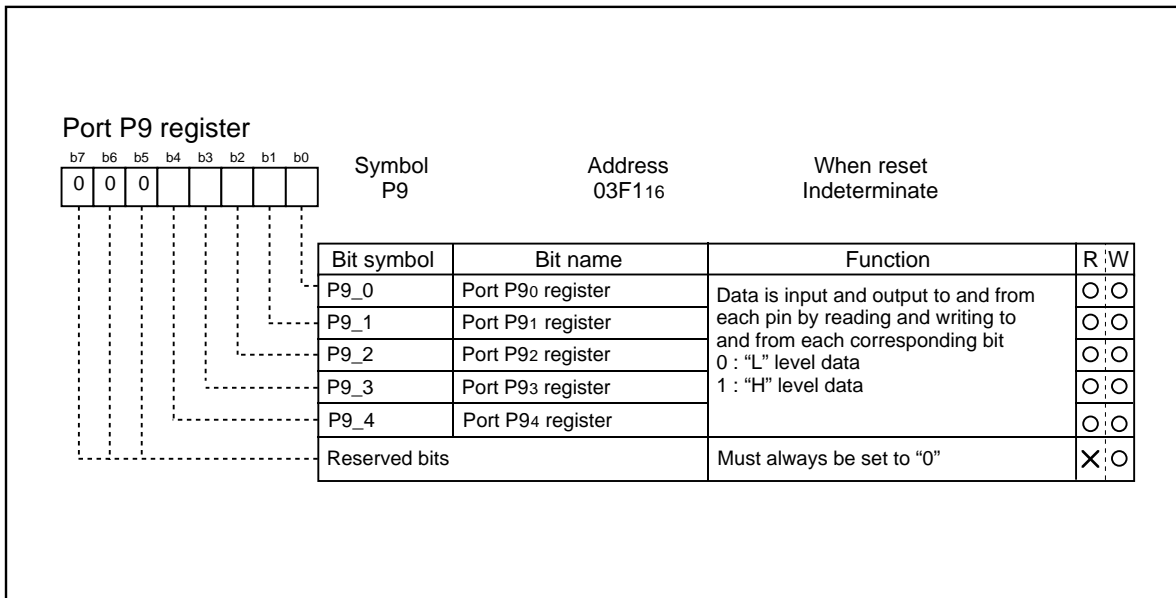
Port P9 register

b7 b6 b5 b4 b3 b2 b1 b0
0 0 0

Symbol
P9

Address
$03F1_{16}$

When reset
Indeterminate

| Bit symbol | Bit name | Function | R | W |
|---|---|---|---|---|
| P9_0 | Port P9$_0$ register | Data is input and output to and from each pin by reading and writing to and from each corresponding bit 0 : "L" level data 1 : "H" level data | O | O |
| P9_1 | Port P9$_1$ register | | O | O |
| P9_2 | Port P9$_2$ register | | O | O |
| P9_3 | Port P9$_3$ register | | O | O |
| P9_4 | Port P9$_4$ register | | O | O |
| Reserved bits | | Must always be set to "0" | X | O |